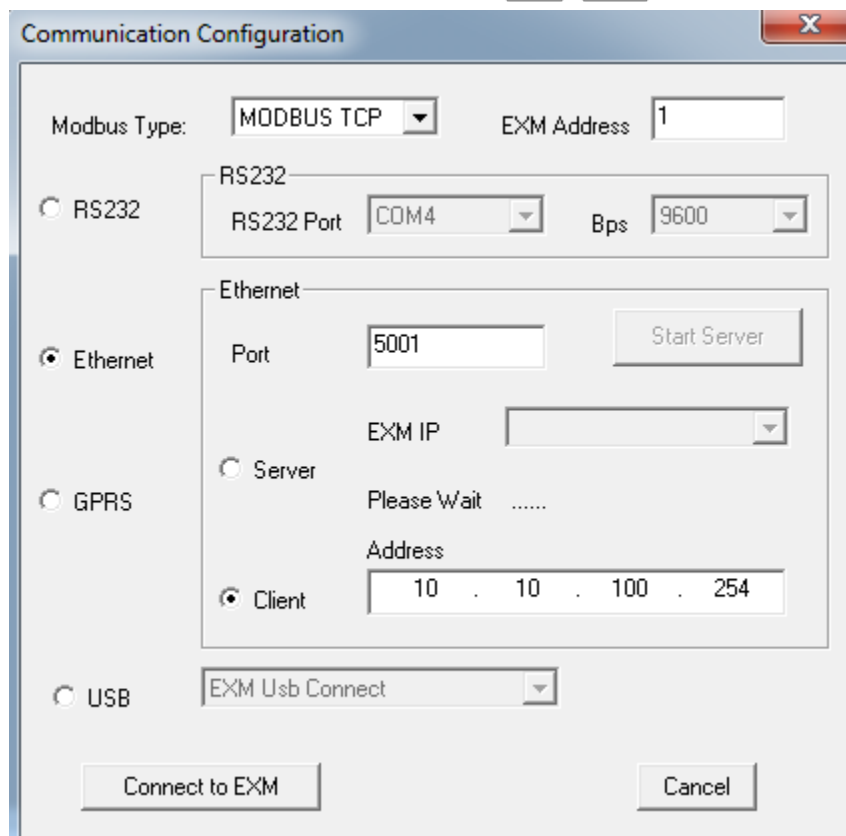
Communication Configuration

X

Modbus Type: MODBUS TCP

EXM Address 1

RS232

RS232

RS232 Port COM4

Bps 9600

Ethernet

Ethernet

Port 5001

Start Server

EXM IP

Server

GPRS

Please Wait ......

Address

Client 10 . 10 . 100 . 254

USB

EXM Usb Connect

Connect to EXM

Cancel